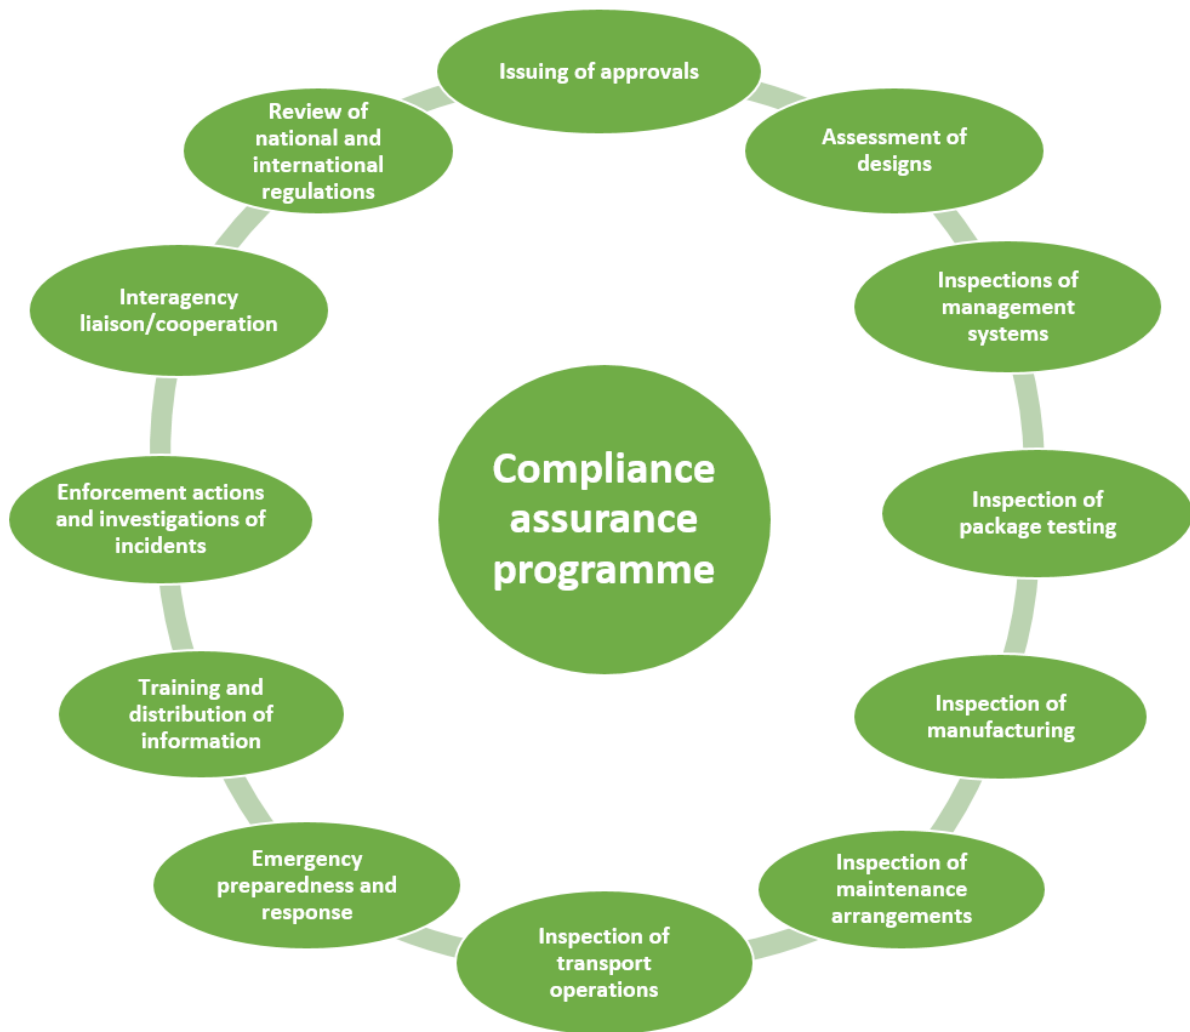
Compliance assurance programme

Issuing of approvals

Assessment of designs

Inspections of management systems

Inspection of package testing

Inspection of manufacturing

Inspection of maintenance arrangements

Inspection of transport operations

Emergency preparedness and response

Training and distribution of information

Enforcement actions and investigations of incidents

Interagency liaison/cooperation

Review of national and international regulations